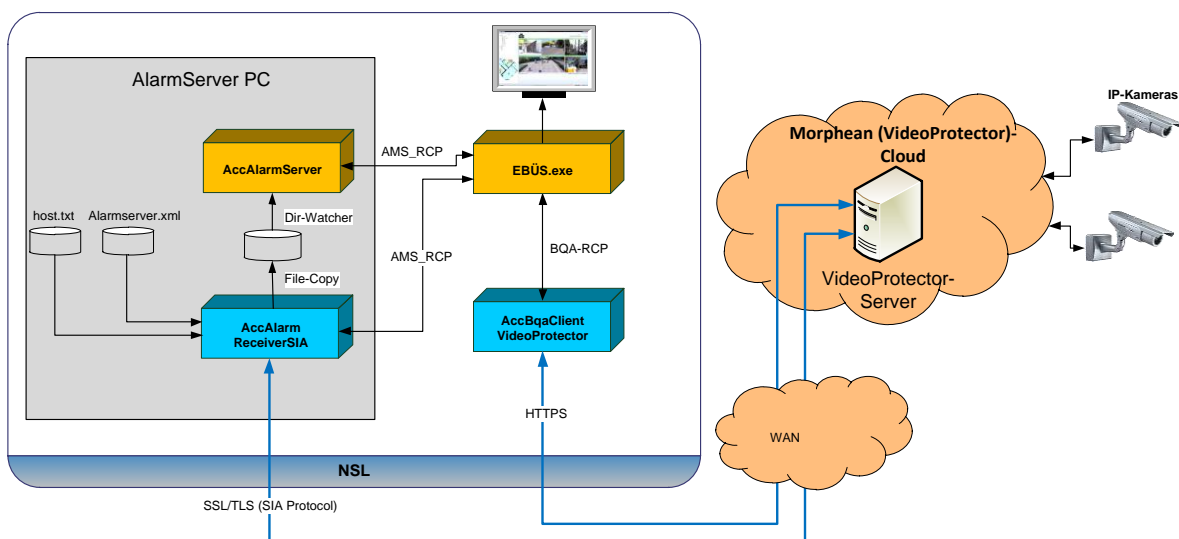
AlarmServer PC

AccAlarmServer

AMS_RCP

EBÜS.exe

host.txt

Alarmserver.xml

Dir-Watcher

AMS_RCP

BQA-RCP

File-Copy

AccAlarm ReceiverSIA

AccBqaClient VideoProtector

HTTPS

NSL

SSL/TLS (SIA Protocol)

Morphean (VideoProtector)-Cloud

VideoProtector-Server

IP-Kameras

WAN